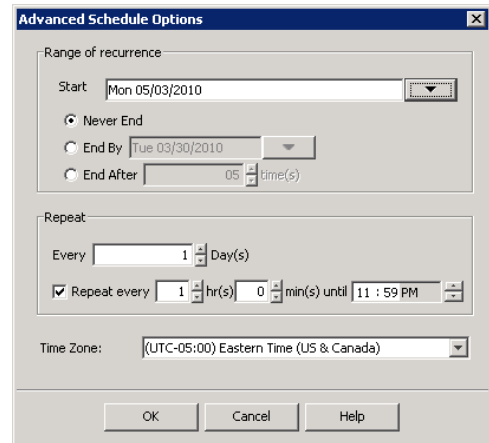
Advanced Schedule Options

Range of recurrence

Start Mon 05/03/2010

Never End

End By Tue 03/30/2010

End After 05 time(s)

Repeat

Every 1 Day(s)

Repeat every 1 hr(s) 0 min(s) until 11 : 59 PM

Time Zone: (UTC-05:00) Eastern Time (US & Canada)

OK Cancel Help